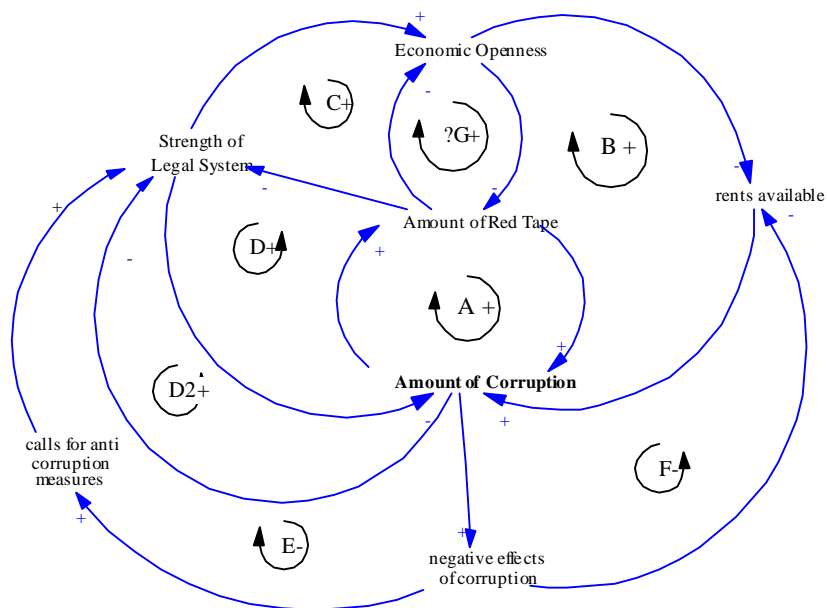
Economic Openness

Strength of Legal System

rents available

Amount of Red Tape

Amount of Corruption

calls for anti corruption measures

negative effects of corruption

C+

?G+

B +

D+

A +

D2+

F-

E-

+
-
-
-
-
+
-
-
+
+
+
-
+
+
+